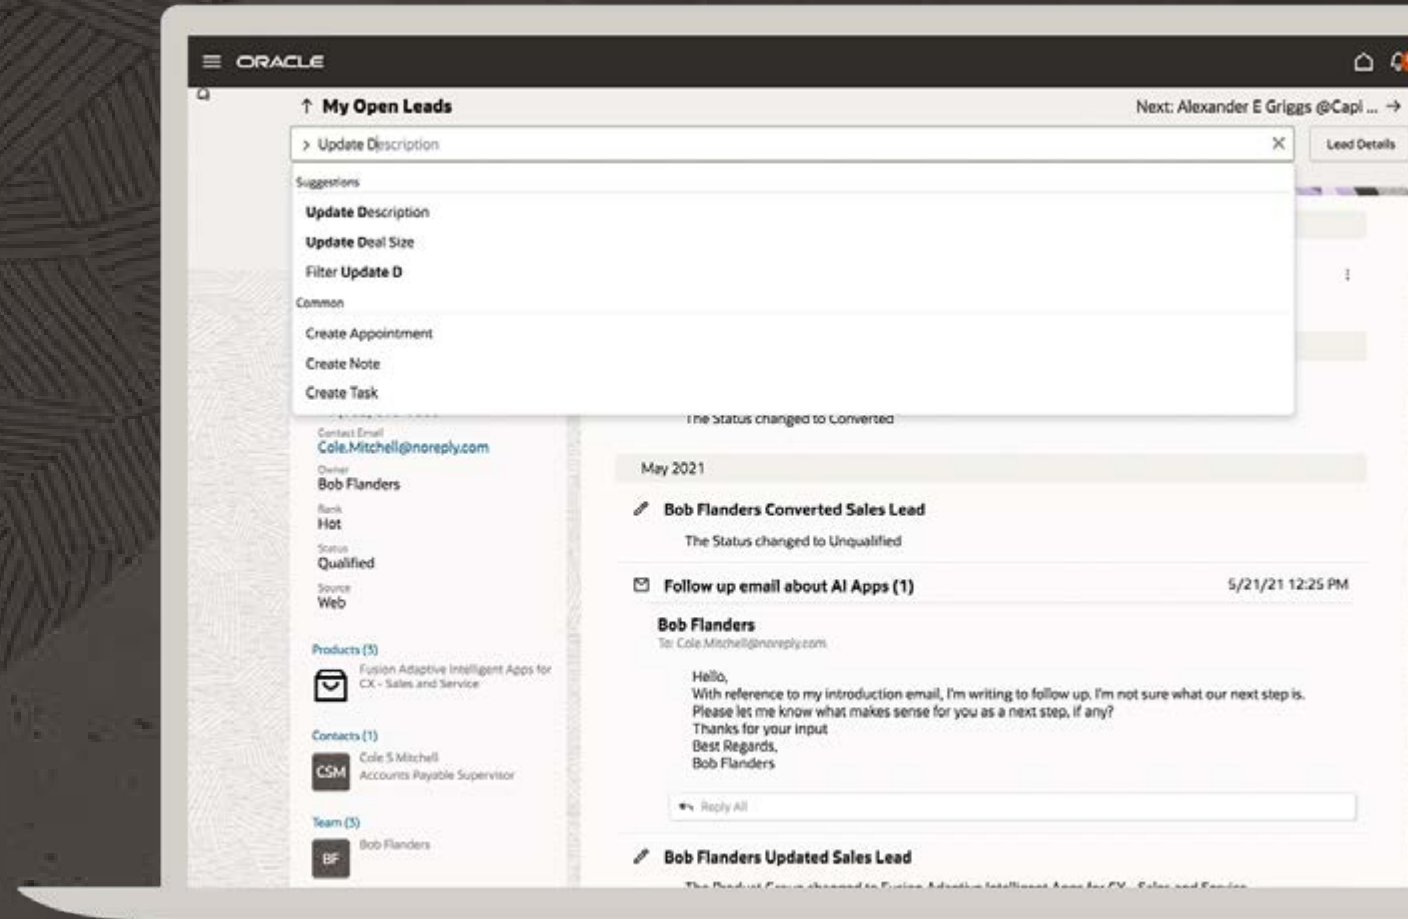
ORACLE

My Open Leads

Next: Alexander E Griggs @Capi ...

> Update Description

Lead Details

Suggestions

Update Description

Update Deal Size

Filter Update D

Common

Create Appointment

Create Note

Create Task

The Status changed to Converted

Contact Email
Cole.Mitchell@noreply.com

Owner
Bob Flanders

Rank
Hot

Status
Qualified

Source
Web

Products (5)

Fusion Adaptive Intelligent Apps for CX - Sales and Service

Contacts (1)

CSM Cole S Mitchell
Accounts Payable Supervisor

Team (3)

BF Bob Flanders

May 2021

Bob Flanders Converted Sales Lead

The Status changed to Unqualified

Follow up email about AI Apps (1)

5/21/21 12:25 PM

Bob Flanders

To: Cole.Mitchell@noreply.com

Hello,
With reference to my introduction email, I'm writing to follow up. I'm not sure what our next step is.
Please let me know what makes sense for you as a next step, if any?
Thanks for your input
Best Regards,
Bob Flanders

Reply All

Bob Flanders Updated Sales Lead

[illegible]